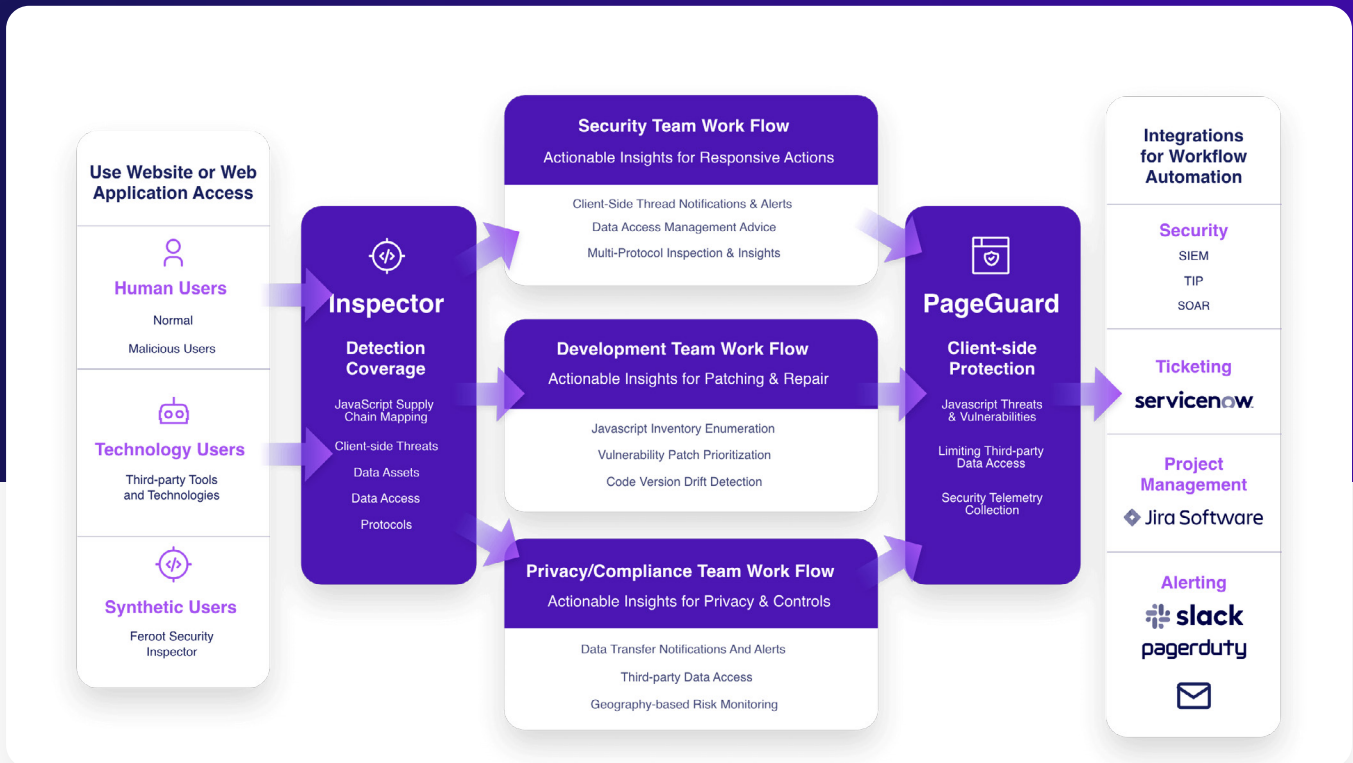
Use Website or Web Application Access

Human Users

Normal

Malicious Users

Technology Users

Third-party Tools and Technologies

Synthetic Users

Feroot Security Inspector

Inspector

Detection Coverage

JavaScript Supply Chain Mapping

Client-side Threats

Data Assets

Data Access

Protocols

Security Team Work Flow

Actionable Insights for Responsive Actions

Client-Side Thread Notifications & Alerts

Data Access Management Advice

Multi-Protocol Inspection & Insights

Development Team Work Flow

Actionable Insights for Patching & Repair

Javascript Inventory Enumeration

Vulnerability Patch Prioritization

Code Version Drift Detection

Privacy/Compliance Team Work Flow

Actionable Insights for Privacy & Controls

Data Transfer Notifications And Alerts

Third-party Data Access

Geography-based Risk Monitoring

PageGuard

Client-side Protection

Javascript Threats & Vulnerabilities

Limiting Third-party Data Access

Security Telemetry Collection

Integrations for Workflow Automation

Security

SIEM

TIP

SOAR

Ticketing

servicenow.

Project Management

Jira Software

Alerting

slack

pagerduty